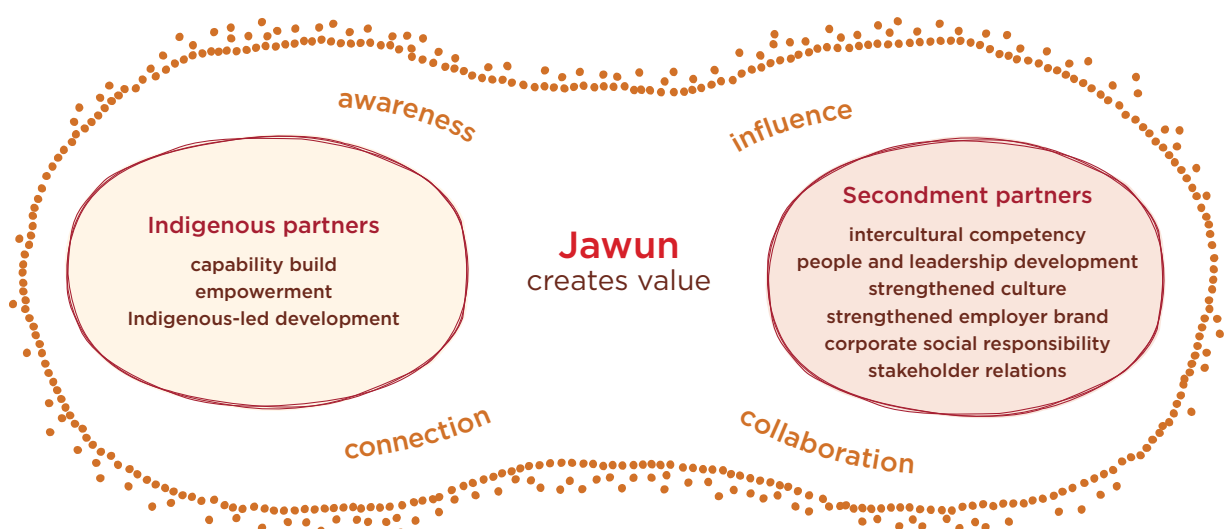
awareness

influence

Indigenous partners
capability build
empowerment
Indigenous-led development

Jawun
creates value

Secondment partners
intercultural competency
people and leadership development
strengthened culture
strengthened employer brand
corporate social responsibility
stakeholder relations

connection

collaboration